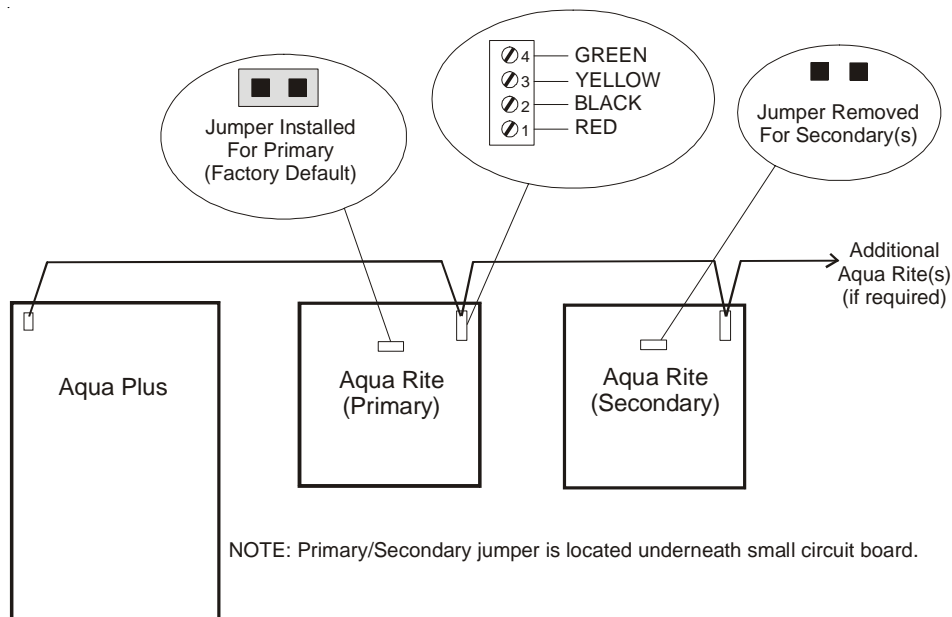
Jumper Installed For Primary (Factory Default)

4 GREEN
3 YELLOW
2 BLACK
1 RED

Jumper Removed For Secondary(s)

Additional Aqua Rite(s) (if required)

Aqua Plus

Aqua Rite (Primary)

Aqua Rite (Secondary)

NOTE: Primary/Secondary jumper is located underneath small circuit board.